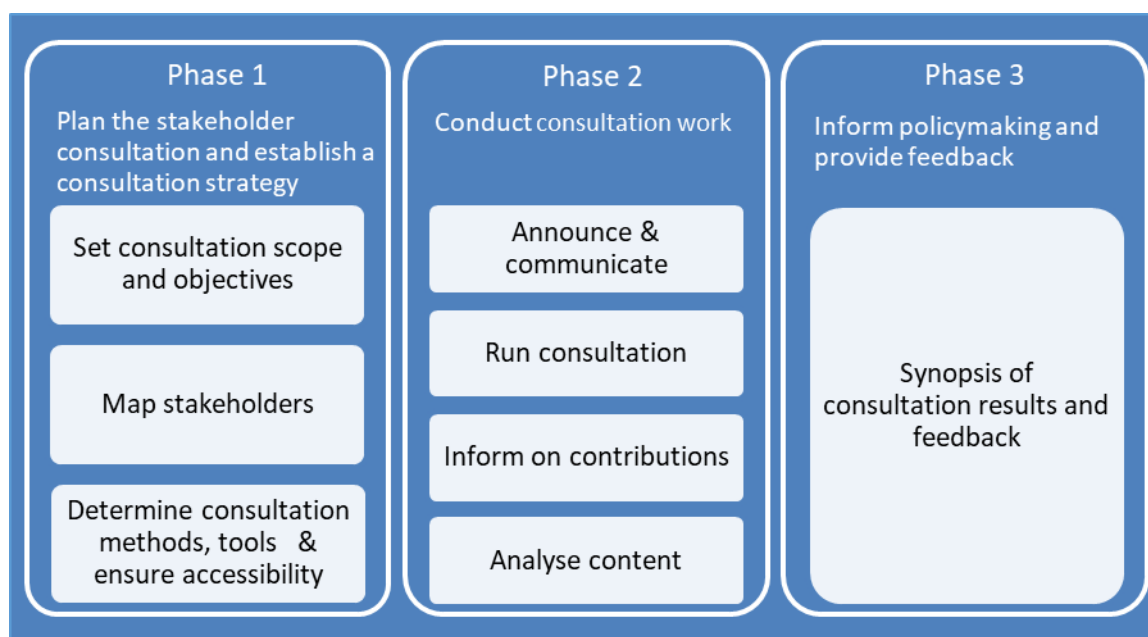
Phase 1

Plan the stakeholder consultation and establish a consultation strategy

Set consultation scope and objectives

Map stakeholders

Determine consultation methods, tools & ensure accessibility

Phase 2

Conduct consultation work

Announce & communicate

Run consultation

Inform on contributions

Analyse content

Phase 3

Inform policymaking and provide feedback

Synopsis of consultation results and feedback